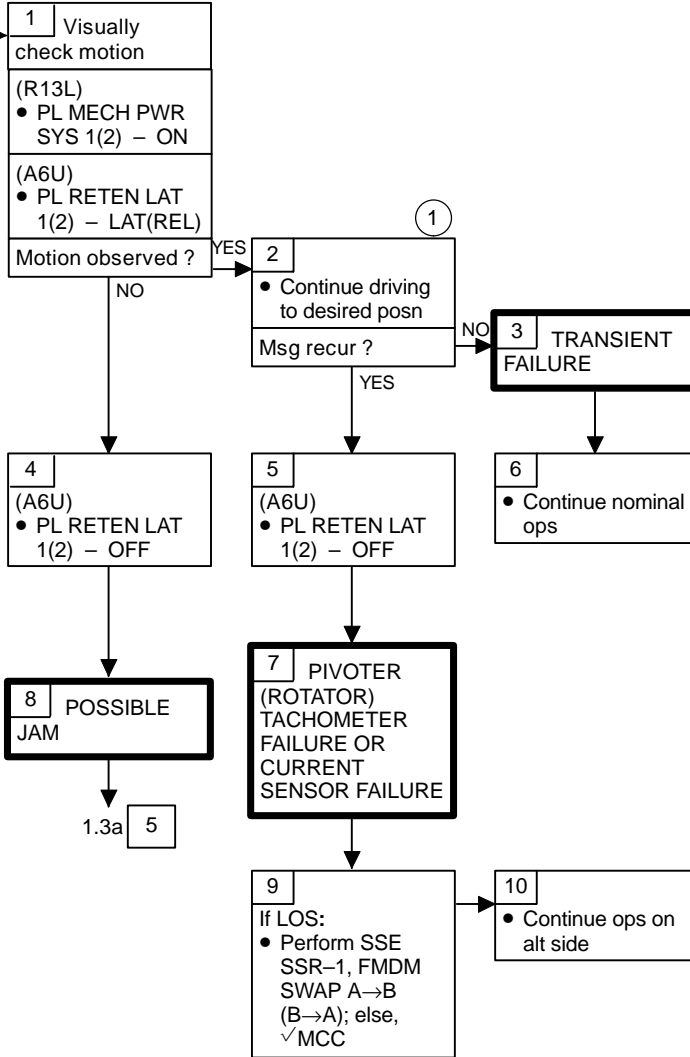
1 Visually check motion

(R13L)
• PL MECH PWR SYS 1(2) – ON

(A6U)
• PL RETEN LAT 1(2) – LAT(REL)

Motion observed ?

YES

NO

1

2
• Continue driving to desired posn

Msg recur ?

NO

YES

3 TRANSIENT FAILURE

4
(A6U)
• PL RETEN LAT 1(2) – OFF

5
(A6U)
• PL RETEN LAT 1(2) – OFF

6
• Continue nominal ops

7 PIVOTER (ROTATOR) TACHOMETER FAILURE OR CURRENT SENSOR FAILURE

8 POSSIBLE JAM

1.3a 5

9
If LOS:
• Perform SSE SSR–1, FMDM SWAP A→B (B→A); else, √MCC

10
• Continue ops on alt side